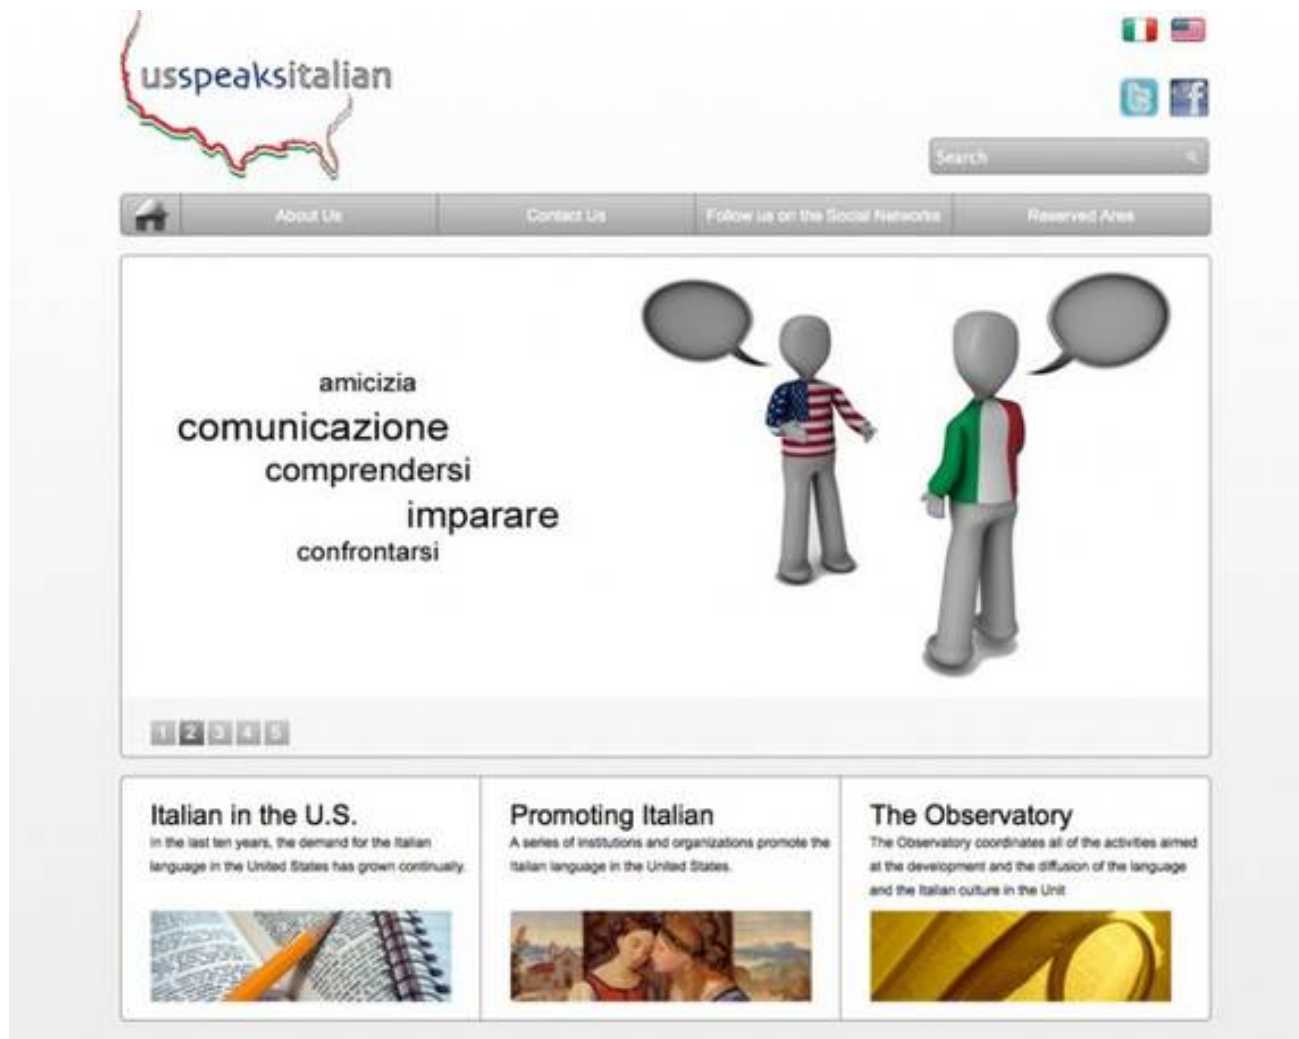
usspeaksitalian

Search

About Us | Contact Us | Follow us on the Social Networks | Reserved Area

amicizia
comunicazione
comprendersi
imparare
confrontarsi

1 2 3 4 5

Italian in the U.S.
In the last ten years, the demand for the Italian language in the United States has grown continually.

Promoting Italian
A series of institutions and organizations promote the Italian language in the United States.

The Observatory
The Observatory coordinates all of the activities aimed at the development and the diffusion of the language and the Italian culture in the Unit